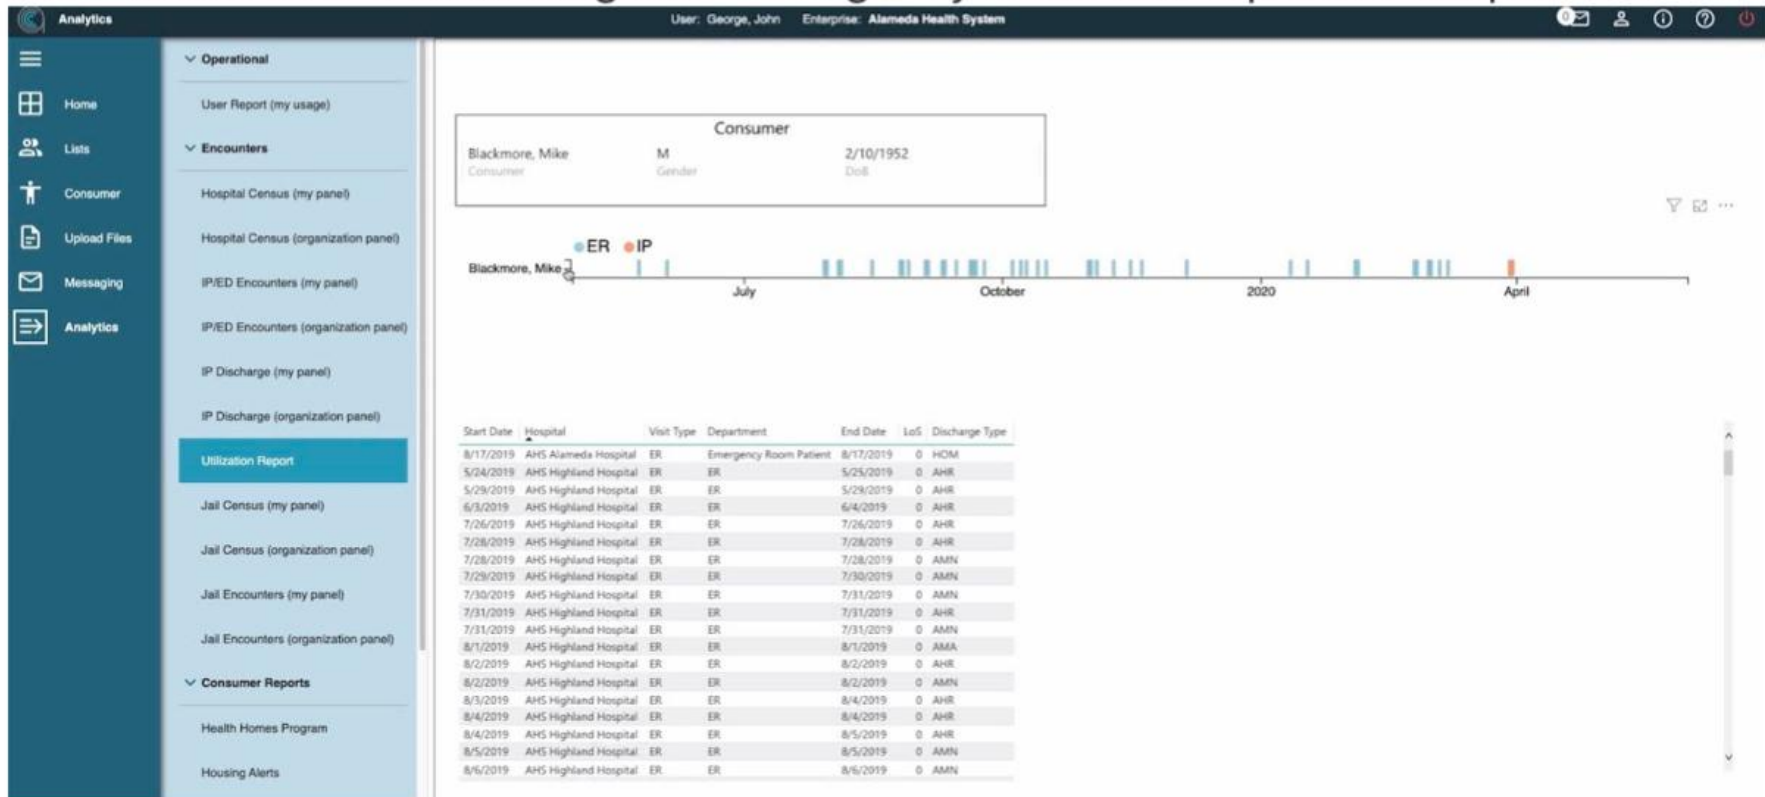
Analytics

User: George, John  Enterprise: Alameda Health System

0

Home
Lists
Consumer
Upload Files
Messaging
Analytics

Operational
User Report (my usage)
Encounters
Hospital Census (my panel)
Hospital Census (organization panel)
IP/ED Encounters (my panel)
IP/ED Encounters (organization panel)
IP Discharge (my panel)
IP Discharge (organization panel)
Utilization Report
Jail Census (my panel)
Jail Census (organization panel)
Jail Encounters (my panel)
Jail Encounters (organization panel)
Consumer Reports
Health Homes Program
Housing Alerts

Consumer
Blackmore, Mike  M  2/10/1952
Consumer  Gender  DoB

ER  IP
Blackmore, Mike
July  October  2020  April

| Start Date | Hospital | Visit Type | Department | End Date | LoS | Discharge Type |
|---|---|---|---|---|---|---|
| 8/17/2019 | AHS Alameda Hospital | ER | Emergency Room Patient | 8/17/2019 | 0 | HOM |
| 5/24/2019 | AHS Highland Hospital | ER | ER | 5/25/2019 | 0 | AHR |
| 5/29/2019 | AHS Highland Hospital | ER | ER | 5/29/2019 | 0 | AHR |
| 6/3/2019 | AHS Highland Hospital | ER | ER | 6/4/2019 | 0 | AHR |
| 7/26/2019 | AHS Highland Hospital | ER | ER | 7/26/2019 | 0 | AHR |
| 7/28/2019 | AHS Highland Hospital | ER | ER | 7/28/2019 | 0 | AHR |
| 7/28/2019 | AHS Highland Hospital | ER | ER | 7/28/2019 | 0 | AMN |
| 7/29/2019 | AHS Highland Hospital | ER | ER | 7/30/2019 | 0 | AMN |
| 7/30/2019 | AHS Highland Hospital | ER | ER | 7/31/2019 | 0 | AMN |
| 7/31/2019 | AHS Highland Hospital | ER | ER | 7/31/2019 | 0 | AHR |
| 7/31/2019 | AHS Highland Hospital | ER | ER | 7/31/2019 | 0 | AMN |
| 8/1/2019 | AHS Highland Hospital | ER | ER | 8/1/2019 | 0 | AMA |
| 8/2/2019 | AHS Highland Hospital | ER | ER | 8/2/2019 | 0 | AHR |
| 8/2/2019 | AHS Highland Hospital | ER | ER | 8/2/2019 | 0 | AMN |
| 8/3/2019 | AHS Highland Hospital | ER | ER | 8/4/2019 | 0 | AHR |
| 8/4/2019 | AHS Highland Hospital | ER | ER | 8/4/2019 | 0 | AHR |
| 8/4/2019 | AHS Highland Hospital | ER | ER | 8/5/2019 | 0 | AHR |
| 8/5/2019 | AHS Highland Hospital | ER | ER | 8/5/2019 | 0 | AMN |
| 8/6/2019 | AHS Highland Hospital | ER | ER | 8/6/2019 | 0 | AMN |